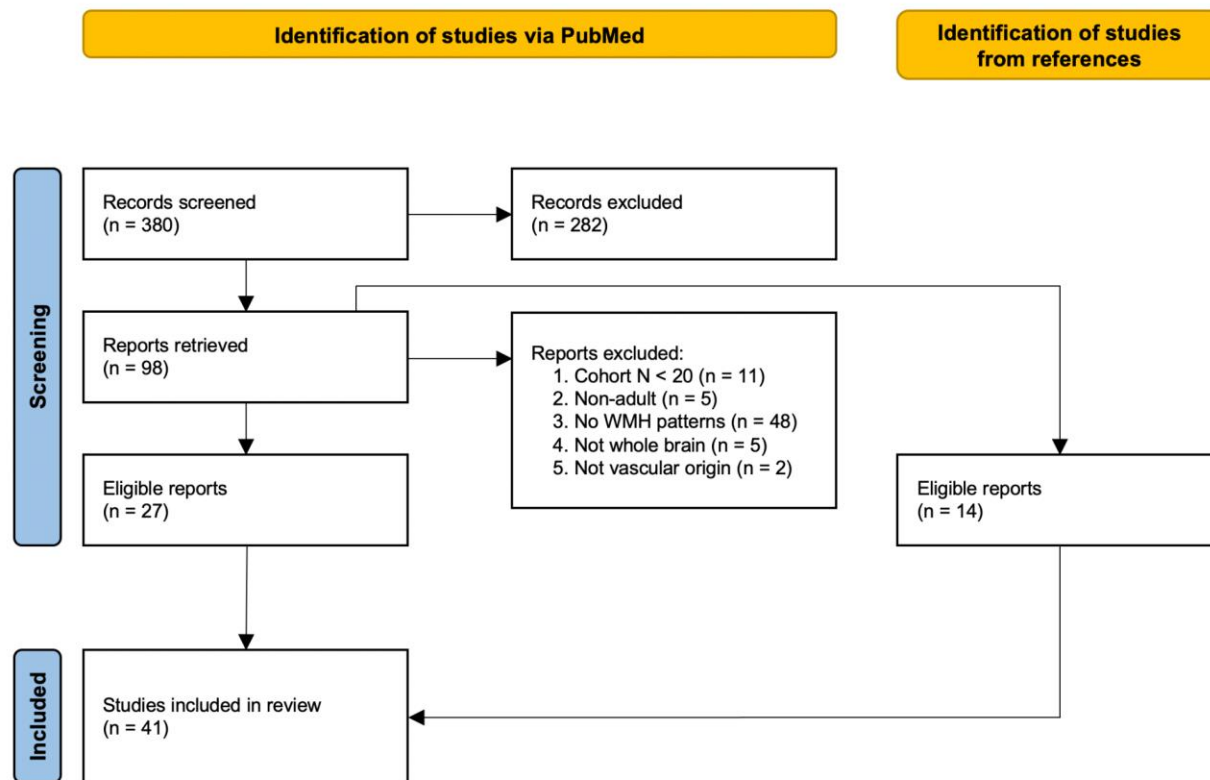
Identification of studies via PubMed

Identification of studies from references

Screening

Records screened
(n = 380)

Records excluded
(n = 282)

Reports retrieved
(n = 98)

Reports excluded:
1. Cohort N < 20 (n = 11)
2. Non-adult (n = 5)
3. No WMH patterns (n = 48)
4. Not whole brain (n = 5)
5. Not vascular origin (n = 2)

Eligible reports
(n = 27)

Eligible reports
(n = 14)

Included

Studies included in review
(n = 41)